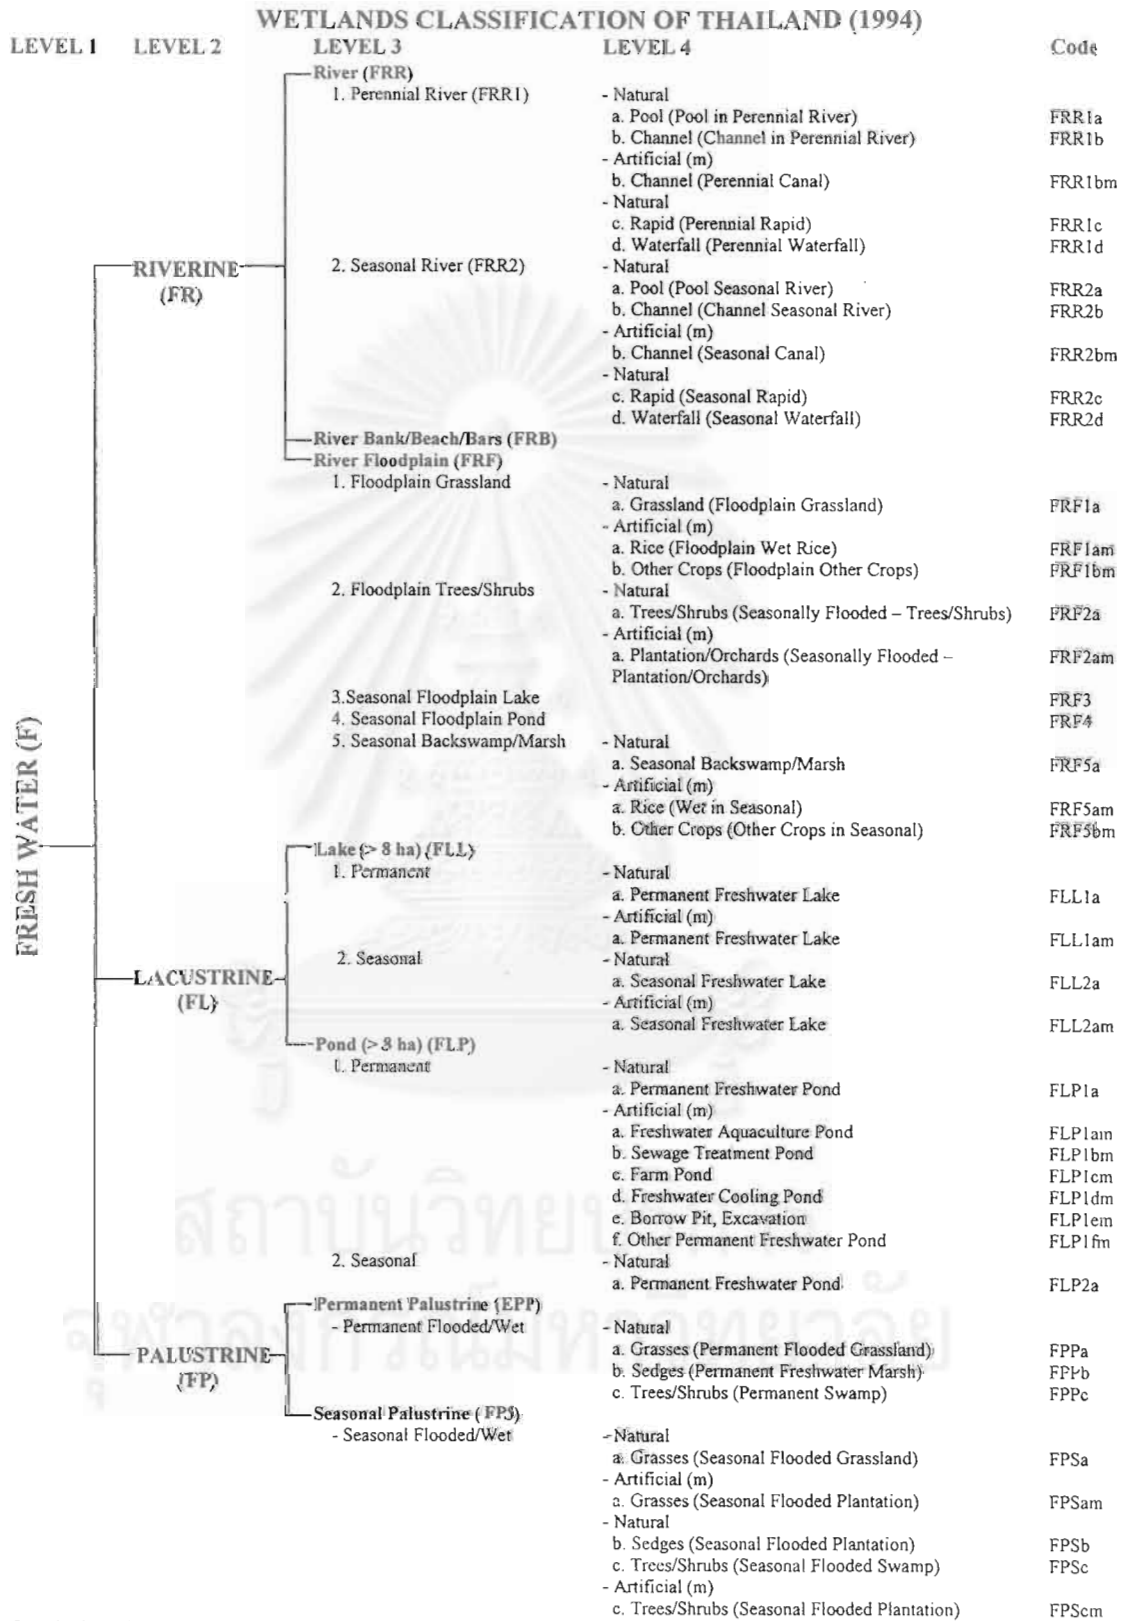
WETLANDS CLASSIFICATION OF THAILAND (1994)

LEVEL 1 LEVEL 2 LEVEL 3 LEVEL 4 Code

FRESH WATER (F)

RIVERINE (FR)

River (FRR)

1. Perennial River (FRR1)
- Natural
a. Pool (Pool in Perennial River) FRR1a
b. Channel (Channel in Perennial River) FRR1b
- Artificial (m)
b. Channel (Perennial Canal) FRR1bm
- Natural
c. Rapid (Perennial Rapid) FRR1c
d. Waterfall (Perennial Waterfall) FRR1d

2. Seasonal River (FRR2)
- Natural
a. Pool (Pool Seasonal River) FRR2a
b. Channel (Channel Seasonal River) FRR2b
- Artificial (m)
b. Channel (Seasonal Canal) FRR2bm
- Natural
c. Rapid (Seasonal Rapid) FRR2c
d. Waterfall (Seasonal Waterfall) FRR2d

River Bank/Beach/Bars (FRB)

River Floodplain (FRF)

1. Floodplain Grassland
- Natural
a. Grassland (Floodplain Grassland) FRF1a
- Artificial (m)
a. Rice (Floodplain Wet Rice) FRF1am
b. Other Crops (Floodplain Other Crops) FRF1bm

2. Floodplain Trees/Shrubs
- Natural
a. Trees/Shrubs (Seasonally Flooded – Trees/Shrubs) FRF2a
- Artificial (m)
a. Plantation/Orchards (Seasonally Flooded – Plantation/Orchards) FRF2am

3.Seasonal Floodplain Lake FRF3
4. Seasonal Floodplain Pond FRF4
5. Seasonal Backswamp/Marsh
- Natural
a. Seasonal Backswamp/Marsh FRF5a
- Artificial (m)
a. Rice (Wet in Seasonal) FRF5am
b. Other Crops (Other Crops in Seasonal) FRF5bm

LACUSTRINE (FL)

Lake (> 8 ha) (FLL)

1. Permanent
- Natural
a. Permanent Freshwater Lake FLL1a
- Artificial (m)
a. Permanent Freshwater Lake FLL1am

2. Seasonal
- Natural
a. Seasonal Freshwater Lake FLL2a
- Artificial (m)
a. Seasonal Freshwater Lake FLL2am

Pond (> 8 ha) (FLP)

1. Permanent
- Natural
a. Permanent Freshwater Pond FLP1a
- Artificial (m)
a. Freshwater Aquaculture Pond FLP1am
b. Sewage Treatment Pond FLP1bm
c. Farm Pond FLP1cm
d. Freshwater Cooling Pond FLP1dm
e. Borrow Pit, Excavation FLP1em
f. Other Permanent Freshwater Pond FLP1fm

2. Seasonal
- Natural
a. Permanent Freshwater Pond FLP2a

PALUSTRINE (FP)

Permanent Palustrine (EPP)
- Permanent Flooded/Wet
- Natural
a. Grasses (Permanent Flooded Grassland) FPPa
b. Sedges (Permanent Freshwater Marsh) FPPb
c. Trees/Shrubs (Permanent Swamp) FPPc

Seasonal Palustrine (FPS)
- Seasonal Flooded/Wet
- Natural
a. Grasses (Seasonal Flooded Grassland) FPSa
- Artificial (m)
a. Grasses (Seasonal Flooded Plantation) FPSam
- Natural
b. Sedges (Seasonal Flooded Plantation) FPSb
c. Trees/Shrubs (Seasonal Flooded Swamp) FPSc
- Artificial (m)
c. Trees/Shrubs (Seasonal Flooded Plantation) FPScm